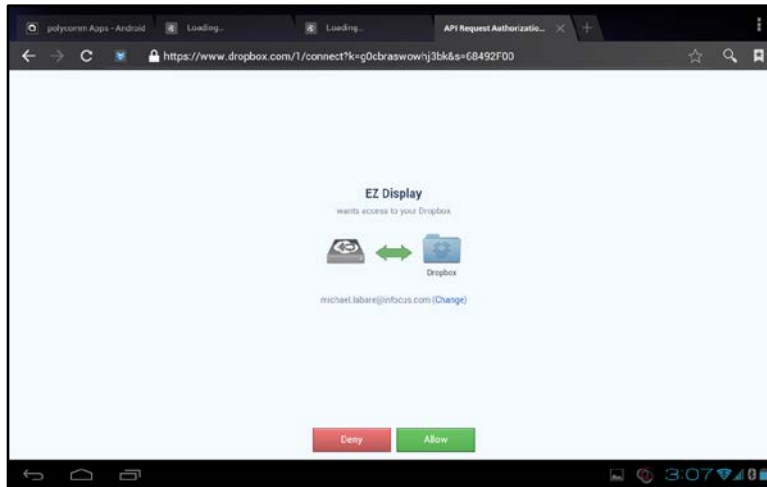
polycomm Apps - Android

Loading...

Loading...

API Request Authorizatio...

https://www.dropbox.com/1/connect?k=g0cbraswowhj3bk&s=68492F00

EZ Display

wants access to your Dropbox

Dropbox

michael.labare@infocus.com (Change)

Deny

Allow

3:07